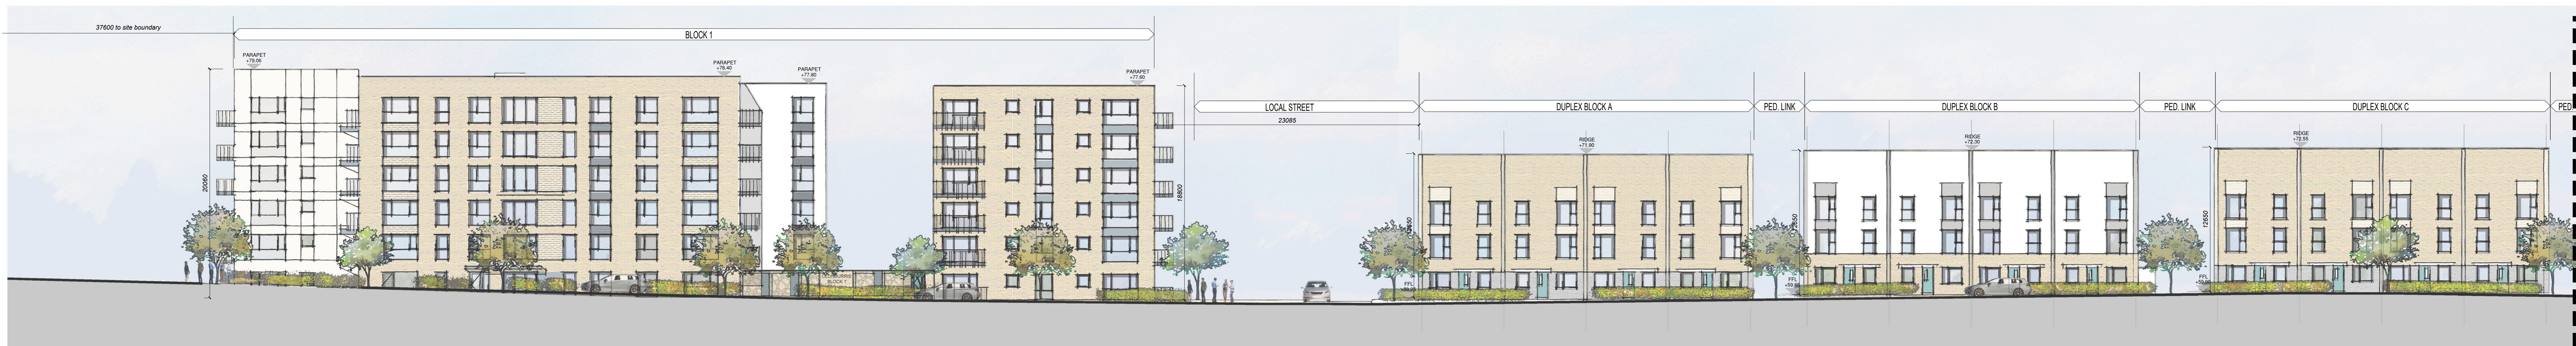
37600 to site boundary

BLOCK 1

PARAPET +79.05

PARAPET +78.40

PARAPET +77.80

PARAPET +77.60

20060

18880

LOCAL STREET

23085

DUPLEX BLOCK A

PED. LINK

DUPLEX BLOCK B

PED. LINK

DUPLEX BLOCK C

PED

RIDGE +71.90

RIDGE +72.30

RIDGE +72.55

12650

12650

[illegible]

FFL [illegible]

FFL +59.80

FFL +59.90

BLOCK 1